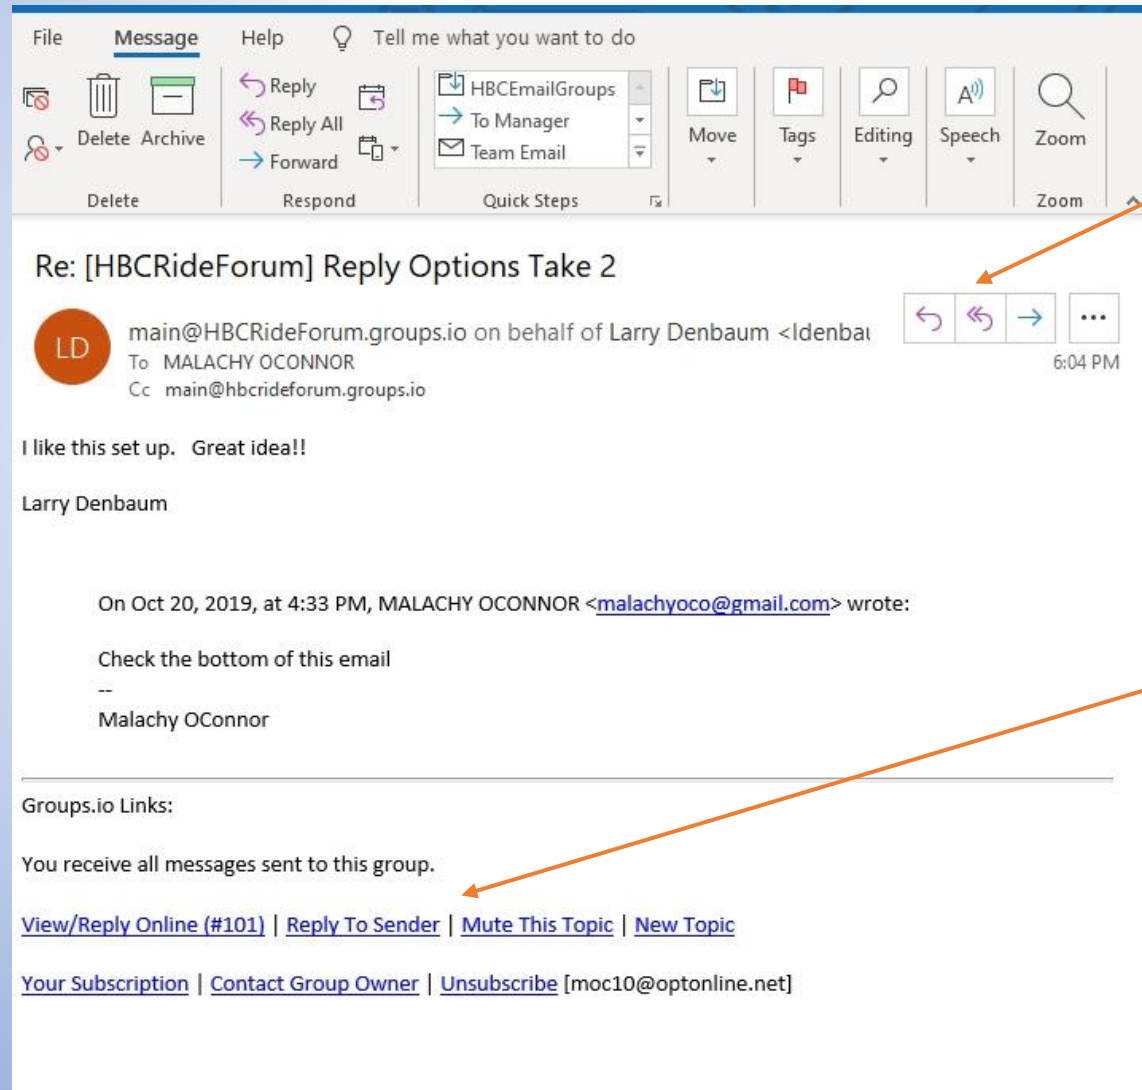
File Message Help Tell me what you want to do

Delete Archive
Delete

Reply
Reply All
Forward
Respond

HBCEmailGroups
To Manager
Team Email
Quick Steps

Move

Tags

Editing

Speech

Zoom
Zoom

Re: [HBCRideForum] Reply Options Take 2

LD main@HBCRideForum.groups.io on behalf of Larry Denbaum <ldenbau
To MALACHY OCONNOR
Cc main@hbcrideforum.groups.io

6:04 PM

I like this set up. Great idea!!

Larry Denbaum

On Oct 20, 2019, at 4:33 PM, MALACHY OCONNOR <malachyoco@gmail.com> wrote:

Check the bottom of this email
--
Malachy OConnor

Groups.io Links:

You receive all messages sent to this group.

View/Reply Online (#101) | Reply To Sender | Mute This Topic | New Topic

Your Subscription | Contact Group Owner | Unsubscribe [moc10@optonline.net]